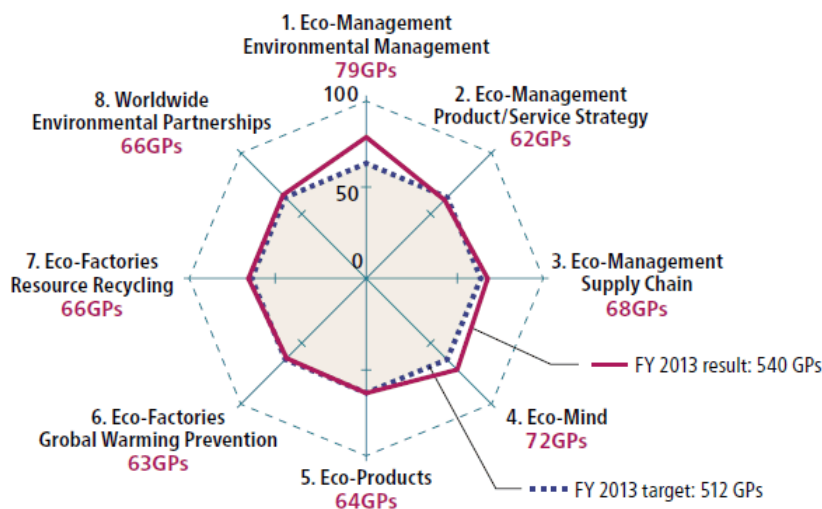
1. Eco-Management
Environmental Management
79GPs

2. Eco-Management
Product/Service Strategy
62GPs

3. Eco-Management
Supply Chain
68GPs

4. Eco-Mind
72GPs

5. Eco-Products
64GPs

6. Eco-Factories
Grobal Warming Prevention
63GPs

7. Eco-Factories
Resource Recycling
66GPs

8. Worldwide
Environmental Partnerships
66GPs

100
50
0

FY 2013 result: 540 GPs
FY 2013 target: 512 GPs